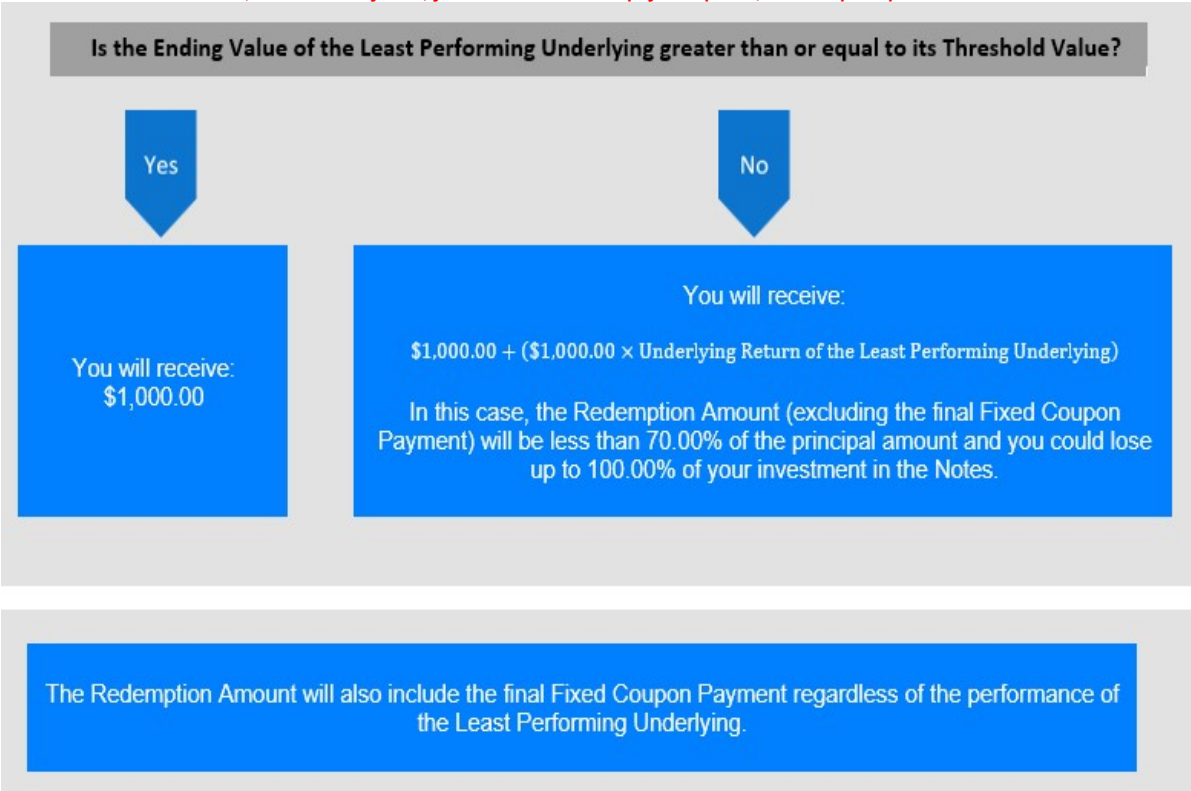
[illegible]

Is the Ending Value of the Least Performing Underlying greater than or equal to its Threshold Value?

Yes

No

You will receive: $1,000.00

You will receive:

$\$1{,}000.00 + (\$1{,}000.00 \times \text{Underlying Return of the Least Performing Underlying})$

In this case, the Redemption Amount (excluding the final Fixed Coupon Payment) will be less than 70.00% of the principal amount and you could lose up to 100.00% of your investment in the Notes.

The Redemption Amount will also include the final Fixed Coupon Payment regardless of the performance of the Least Performing Underlying.